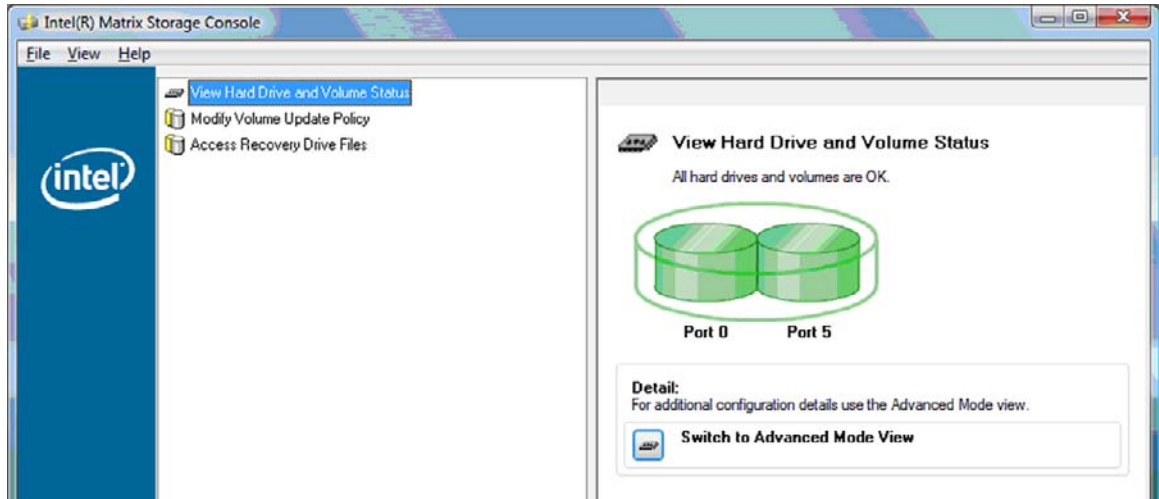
Intel(R) Matrix Storage Console

File View Help

intel

View Hard Drive and Volume Status
Modify Volume Update Policy
Access Recovery Drive Files

View Hard Drive and Volume Status

All hard drives and volumes are OK.

Port 0 Port 5

Detail:
For additional configuration details use the Advanced Mode view.

Switch to Advanced Mode View